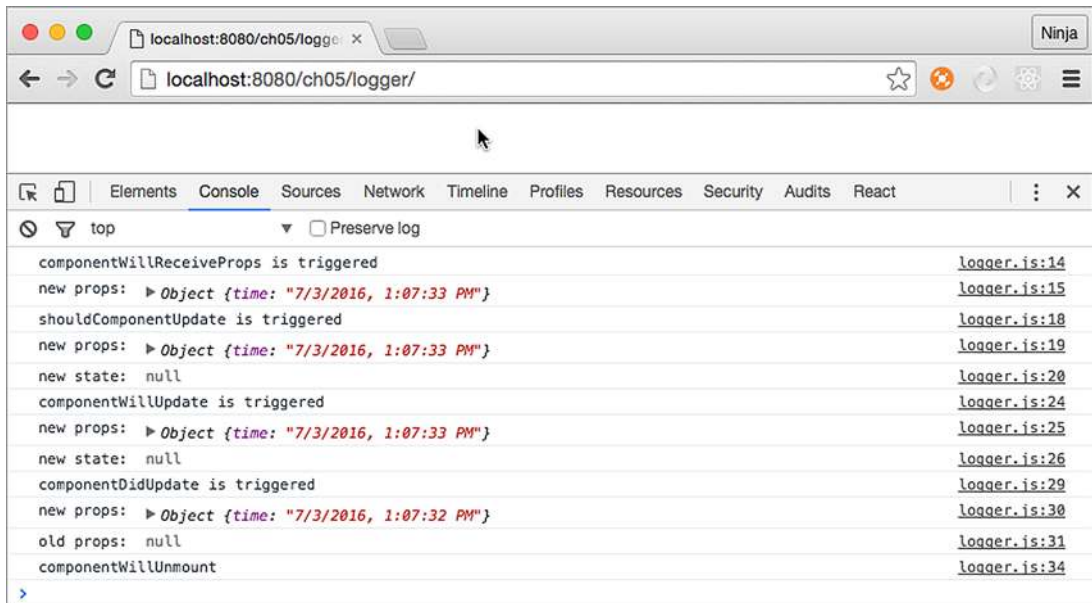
localhost:8080/ch05/logge ×

Ninja

localhost:8080/ch05/logger/

Elements Console Sources Network Timeline Profiles Resources Security Audits React

top ▼ Preserve log

| | |
|---|---|
| componentWillReceiveProps is triggered | logger.js:14 |
| new props: ▶ Object {time: "7/3/2016, 1:07:33 PM"} | logger.js:15 |
| shouldComponentUpdate is triggered | logger.js:18 |
| new props: ▶ Object {time: "7/3/2016, 1:07:33 PM"} | logger.js:19 |
| new state: null | logger.js:20 |
| componentWillUpdate is triggered | logger.js:24 |
| new props: ▶ Object {time: "7/3/2016, 1:07:33 PM"} | logger.js:25 |
| new state: null | logger.js:26 |
| componentDidUpdate is triggered | logger.js:29 |
| new props: ▶ Object {time: "7/3/2016, 1:07:32 PM"} | logger.js:30 |
| old props: null | logger.js:31 |
| componentWillUnmount | logger.js:34 |

>